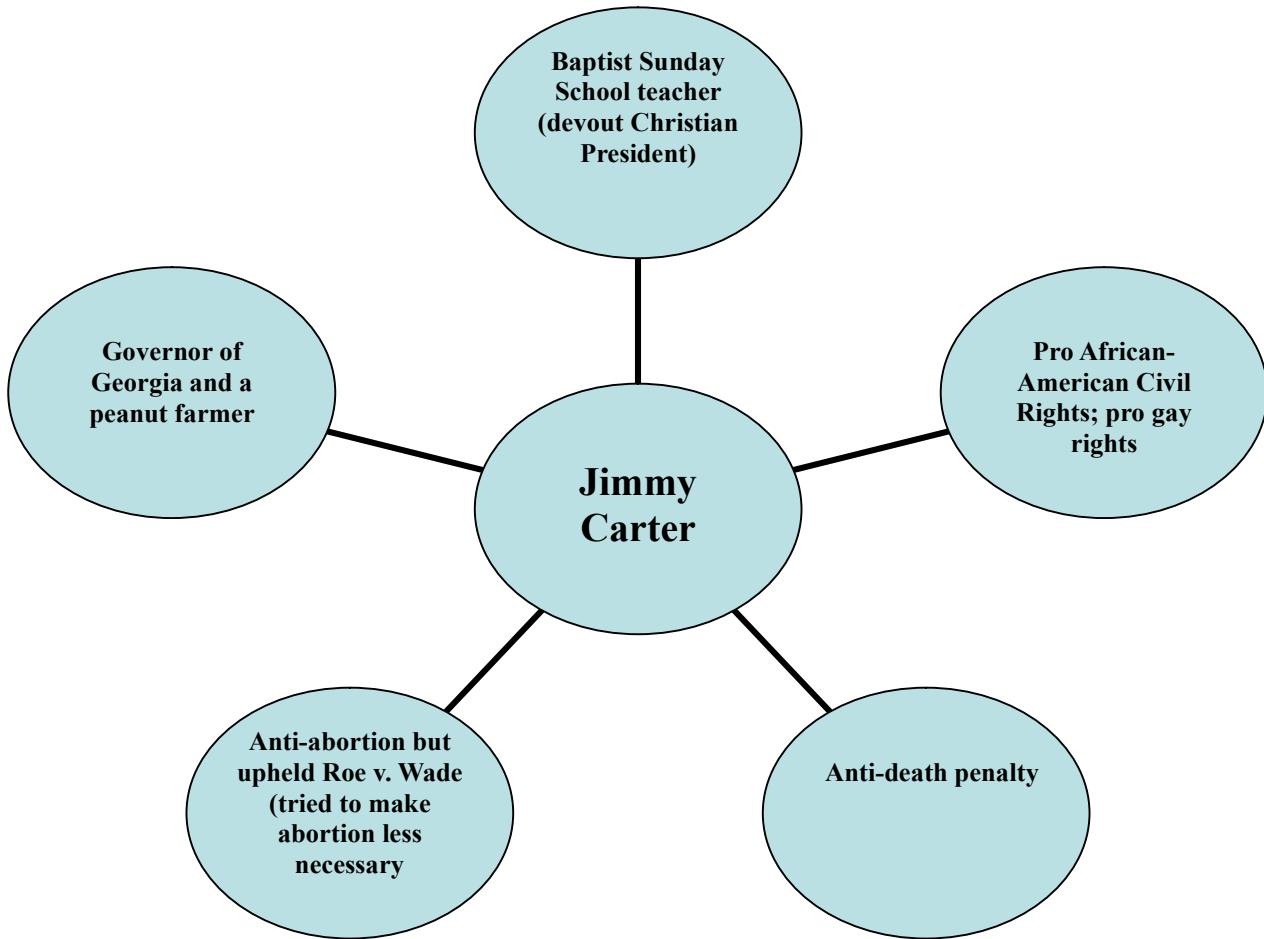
Baptist Sunday School teacher (devout Christian President)

Governor of Georgia and a peanut farmer

Jimmy Carter

Pro African-American Civil Rights; pro gay rights

Anti-abortion but upheld Roe v. Wade (tried to make abortion less necessary

Anti-death penalty